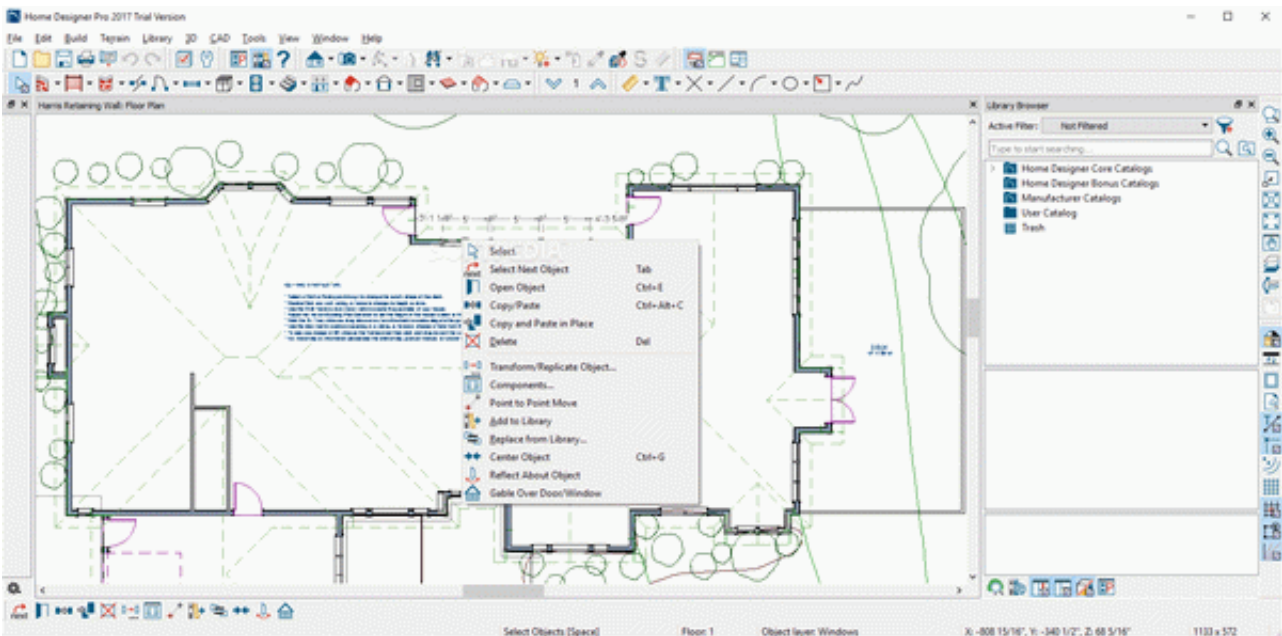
Home Designer Pro 2017 Trial Version

File Edit Build Terrain Library 3D CAD Tools View Window Help

Harris Retaining Wall: Floor Plan

Library Browser

Active Filter: Not Filtered

Type to start searching...

Home Designer Core Catalogs
Home Designer Bonus Catalogs
Manufacturer Catalogs
User Catalog
Trash

Select
Select Next Object Tab
Open Object Ctrl+E
Copy/Paste Ctrl+Alt+C
Copy and Paste in Place
Delete Del
Transform/Replicate Object...
Components...
Point to Point Move
Add to Library
Replace from Library...
Center Object Ctrl+G
Reflect About Object
Gable Over Door/Window

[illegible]

Select Objects [Space] Floor: 1 Object layer: Windows X: -808 15/16", Y: -340 1/2", Z: 68 5/16" 1133 x 572